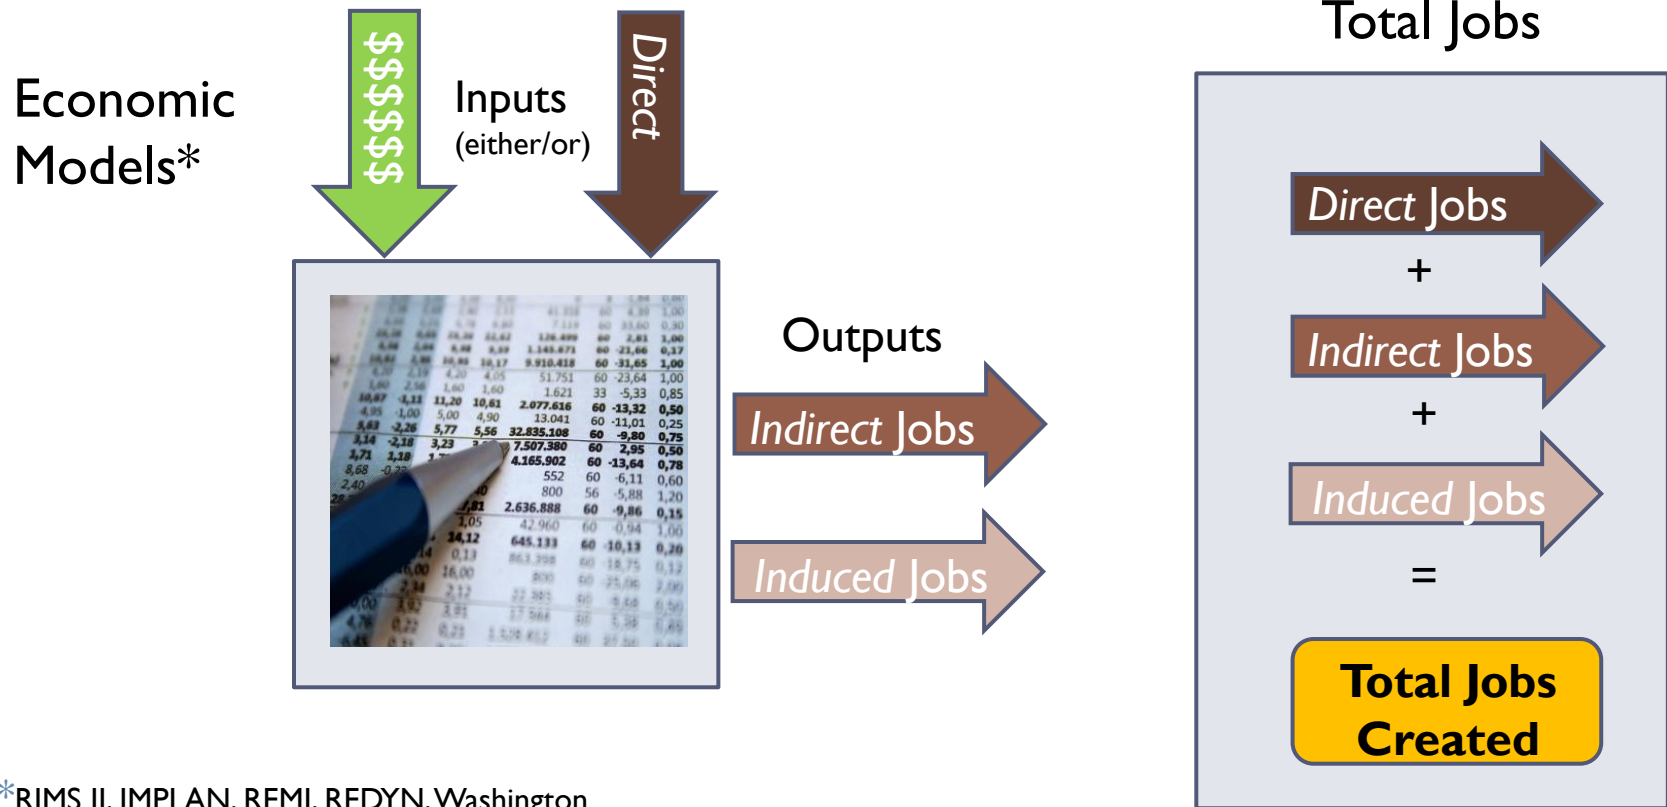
Economic Models*

$$$$$$

Inputs (either/or)

Direct

Outputs

Indirect Jobs

Induced Jobs

Total Jobs

Direct Jobs

+

Indirect Jobs

+

Induced Jobs

=

Total Jobs Created

*RIMS II, IMPLAN, REMI, REDYN, Washington